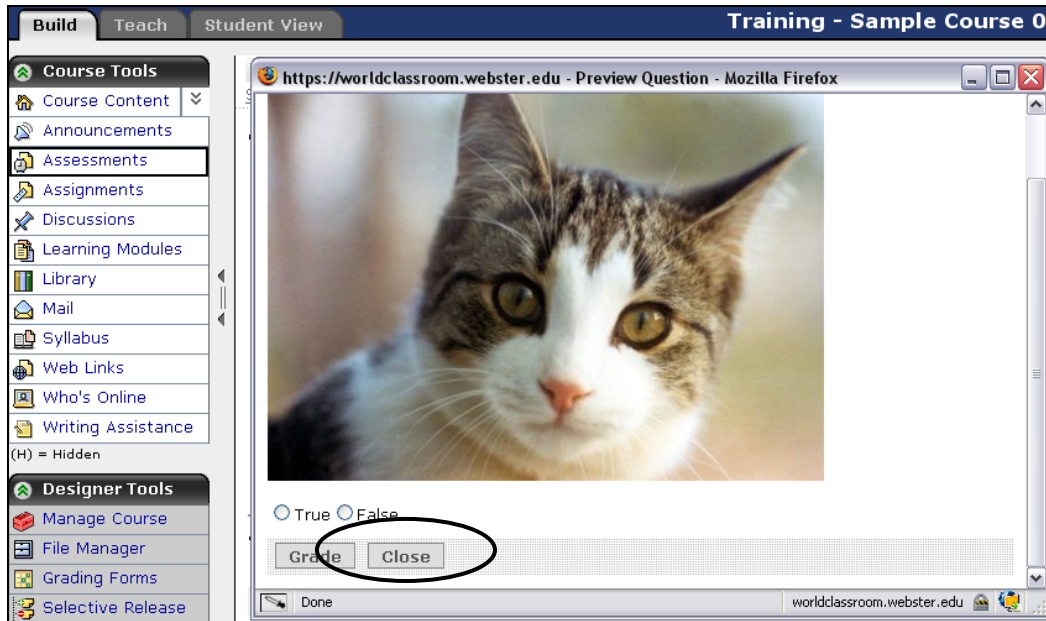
Build Teach Student View

Training - Sample Course 0

Course Tools

Course Content

Announcements

Assessments

Assignments

Discussions

Learning Modules

Library

Mail

Syllabus

Web Links

Who's Online

Writing Assistance

(H) = Hidden

Designer Tools

Manage Course

File Manager

Grading Forms

Selective Release

https://worldclassroom.webster.edu - Preview Question - Mozilla Firefox

True False

Grade Close

Done

worldclassroom.webster.edu